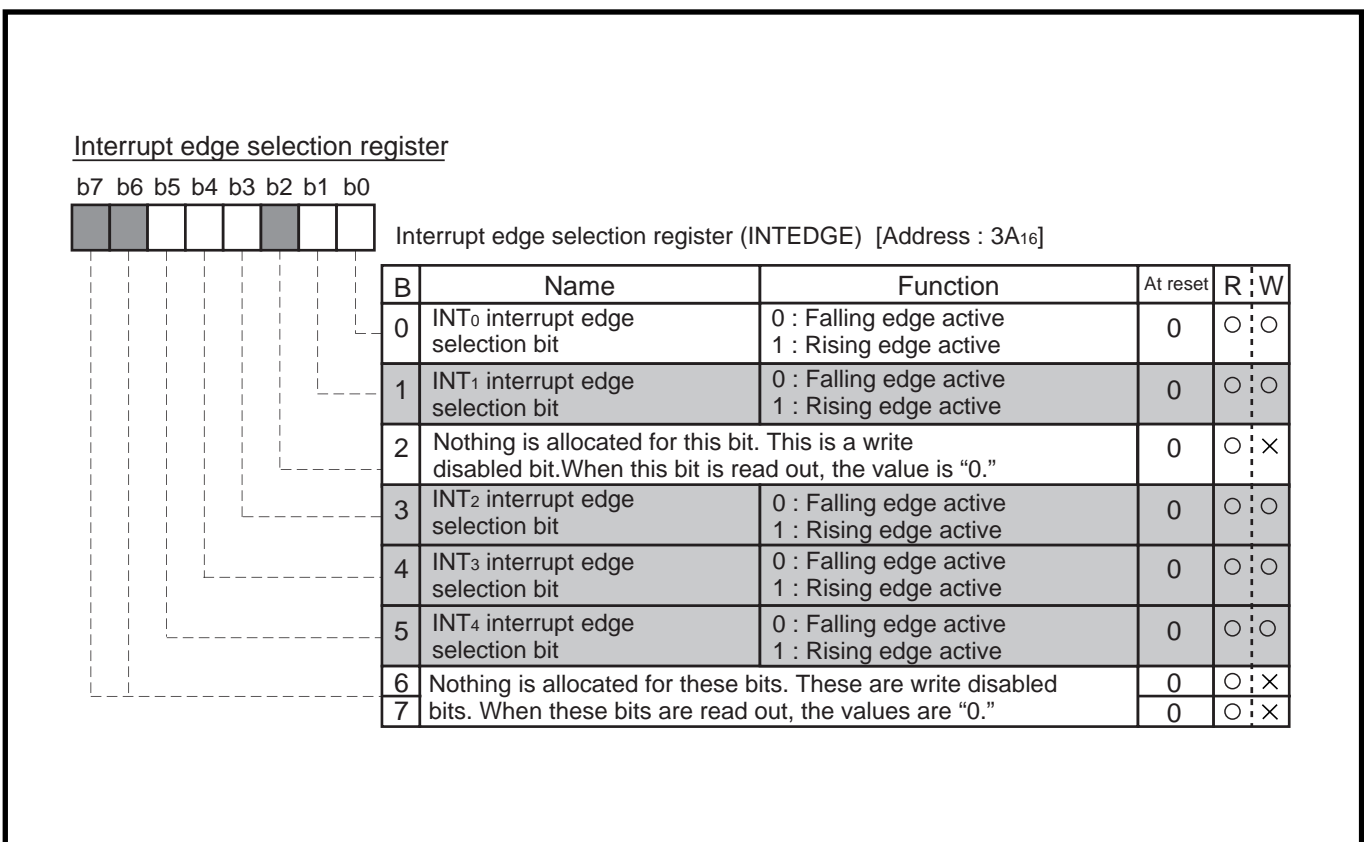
Interrupt edge selection register

b7 b6 b5 b4 b3 b2 b1 b0

Interrupt edge selection register (INTEDGE) [Address : $3A_{16}$]

| B | Name | Function | At reset | R | W |
|---|---|---|---|---|---|
| 0 | $INT_0$ interrupt edge selection bit | 0 : Falling edge active 1 : Rising edge active | 0 | ○ | ○ |
| 1 | $INT_1$ interrupt edge selection bit | 0 : Falling edge active 1 : Rising edge active | 0 | ○ | ○ |
| 2 | Nothing is allocated for this bit. This is a write disabled bit.When this bit is read out, the value is "0." | | 0 | ○ | × |
| 3 | $INT_2$ interrupt edge selection bit | 0 : Falling edge active 1 : Rising edge active | 0 | ○ | ○ |
| 4 | $INT_3$ interrupt edge selection bit | 0 : Falling edge active 1 : Rising edge active | 0 | ○ | ○ |
| 5 | $INT_4$ interrupt edge selection bit | 0 : Falling edge active 1 : Rising edge active | 0 | ○ | ○ |
| 6 | Nothing is allocated for these bits. These are write disabled bits. When these bits are read out, the values are "0." | | 0 | ○ | × |
| 7 | | | 0 | ○ | × |